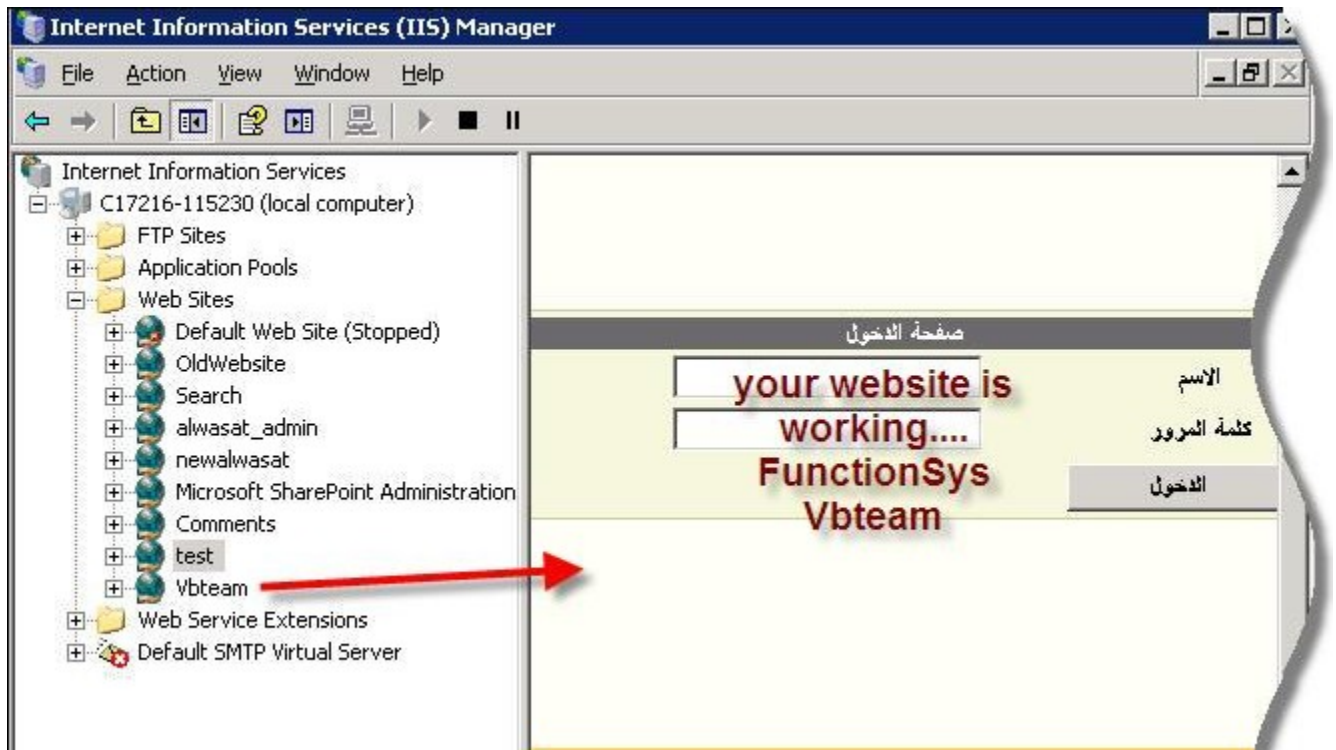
Internet Information Services (IIS) Manager

File Action View Window Help

Internet Information Services
C17216-115230 (local computer)
FTP Sites
Application Pools
Web Sites
Default Web Site (Stopped)
OldWebsite
Search
alwasat_admin
newalwasat
Microsoft SharePoint Administration
Comments
test
Vbteam
Web Service Extensions
Default SMTP Virtual Server

صفحة الدخول
الاسم
كلمة المرور
الدخول

your website is working....
FunctionSys
Vbteam